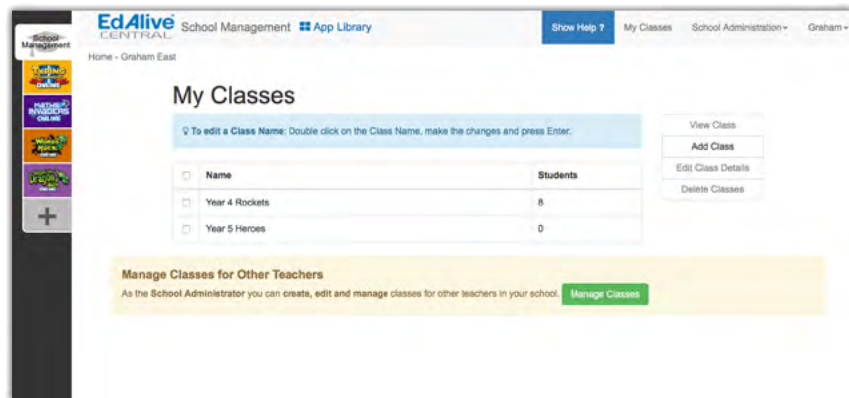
School Management

TYPING ONLINE

MATHS INVADERS ONLINE

WORD RACE

DRAGON

+

EdAlive CENTRAL School Management App Library

Show Help ? My Classes School Administration Graham

Home - Graham East

My Classes

To edit a Class Name: Double click on the Class Name, make the changes and press Enter.

| | Name | Students |
|---|---|---|
| | Year 4 Rockets | 8 |
| | Year 5 Heroes | 0 |

View Class
Add Class
Edit Class Details
Delete Classes

Manage Classes for Other Teachers

As the School Administrator you can create, edit and manage classes for other teachers in your school. Manage Classes